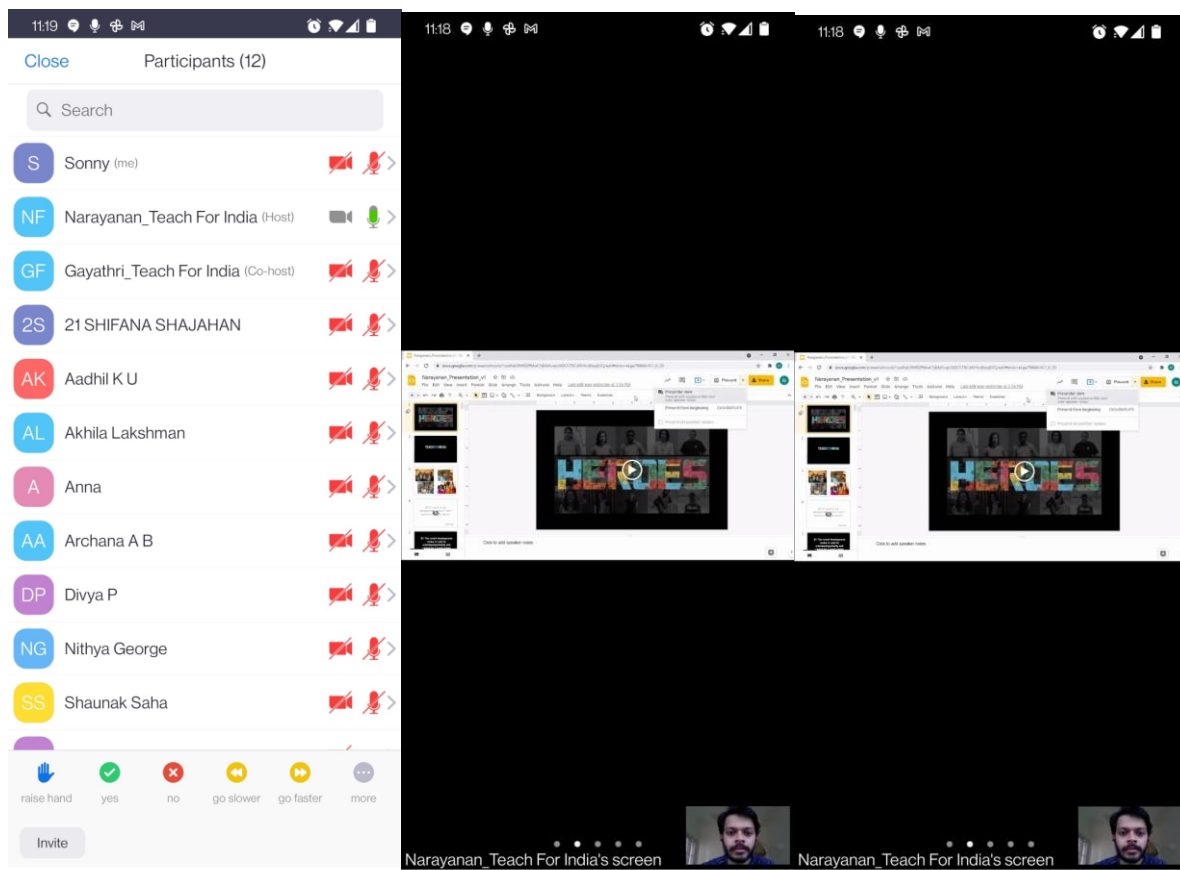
11:19

Close Participants (12)

Search

S Sonny (me)

NF Narayanan_Teach For India (Host)

GF Gayathri_Teach For India (Co-host)

2S 21 SHIFANA SHAJAHAN

AK Aadhil K U

AL Akhila Lakshman

A Anna

AA Archana A B

DP Divya P

NG Nithya George

SS Shaunak Saha

raise hand yes no go slower go faster more

Invite

11:18

Narayanan_Presentation_v1

HEROES

Click to add speaker notes

Narayanan_Teach For India's screen

11:18

Narayanan_Presentation_v1

HEROES

Click to add speaker notes

Narayanan_Teach For India's screen